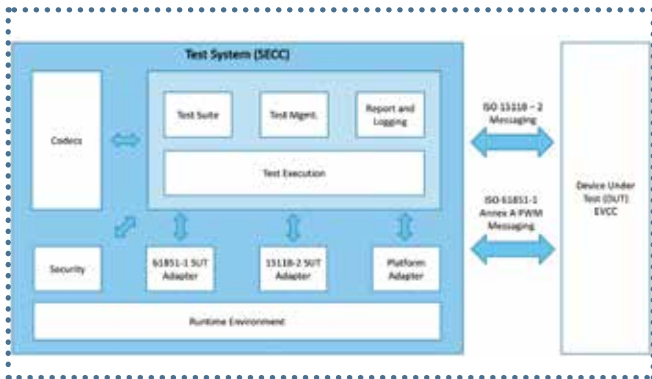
Test System (SECC)

Codecs

Test Suite

Test Mgmt.

Report and Logging

Test Execution

Security

61851-1 SUT Adapter

15118-2 SUT Adapter

Platform Adapter

Runtime Environment

ISO 15118 – 2 Messaging

ISO 61851-1 Annex A PWM Messaging

Device Under Test (DUT) EVCC